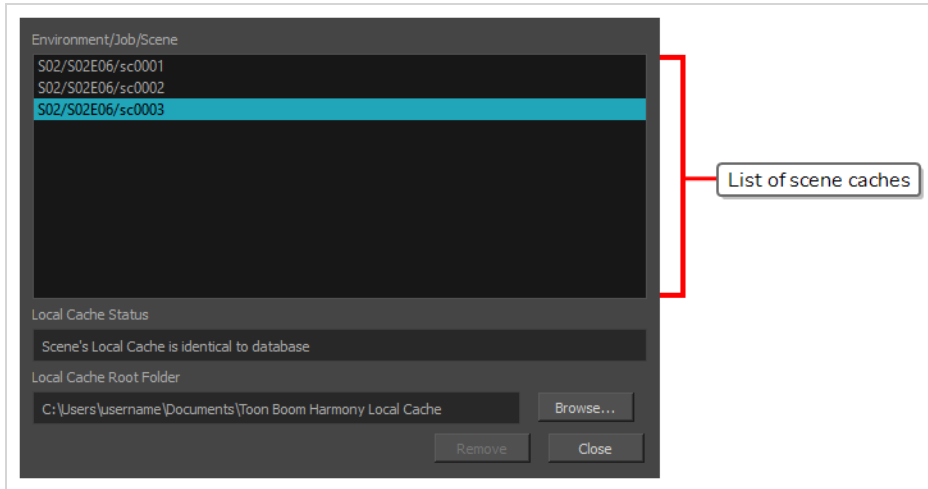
Environment/Job/Scene

S02/S02E06/sc0001
S02/S02E06/sc0002
S02/S02E06/sc0003

List of scene caches

Local Cache Status

Scene's Local Cache is identical to database

Local Cache Root Folder

C:\Users\username\Documents\Toon Boom Harmony Local Cache

Browse...

Remove

Close